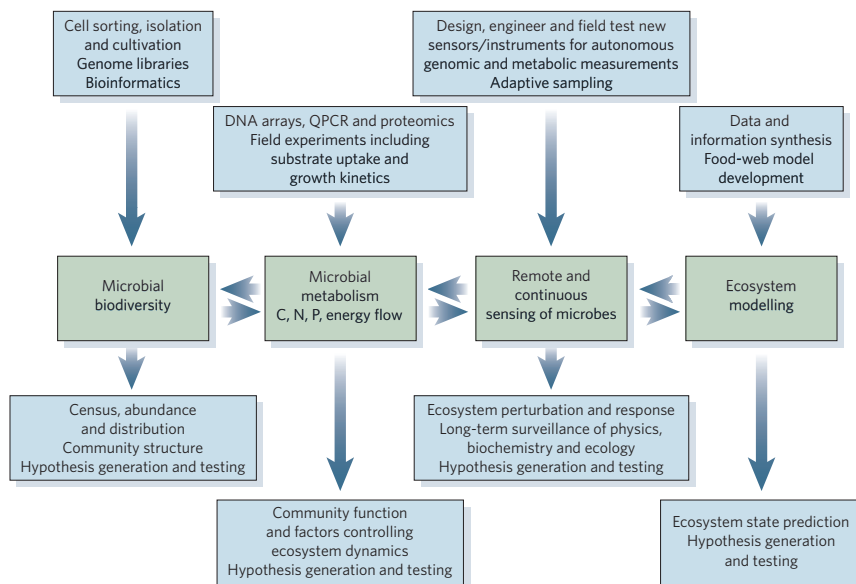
Cell sorting, isolation and cultivation
Genome libraries
Bioinformatics

Design, engineer and field test new sensors/instruments for autonomous genomic and metabolic measurements
Adaptive sampling

DNA arrays, QPCR and proteomics
Field experiments including substrate uptake and growth kinetics

Data and information synthesis
Food-web model development

Microbial biodiversity

Microbial metabolism
C, N, P, energy flow

Remote and continuous sensing of microbes

Ecosystem modelling

Census, abundance and distribution
Community structure
Hypothesis generation and testing

Ecosystem perturbation and response
Long-term surveillance of physics, biochemistry and ecology
Hypothesis generation and testing

Community function and factors controlling ecosystem dynamics
Hypothesis generation and testing

Ecosystem state prediction
Hypothesis generation and testing